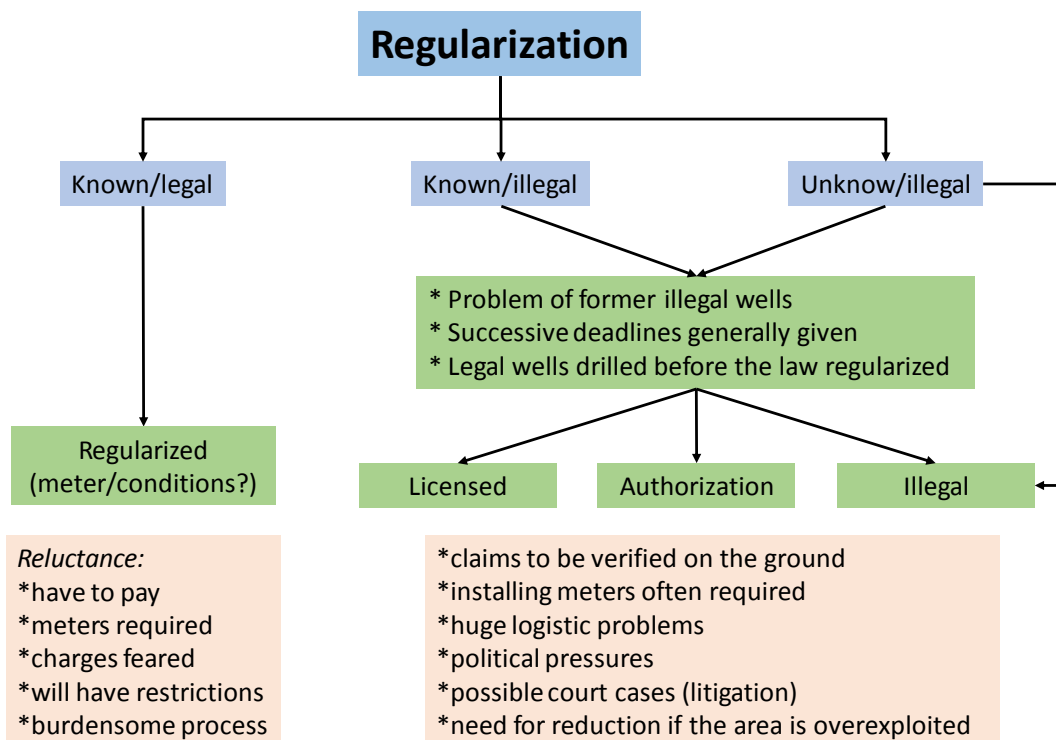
Regularization

Known/legal

Known/illegal

Unknow/illegal

* Problem of former illegal wells
* Successive deadlines generally given
* Legal wells drilled before the law regularized

Regularized (meter/conditions?)

Licensed

Authorization

Illegal

Reluctance:
*have to pay
*meters required
*charges feared
*will have restrictions
*burdensome process

*claims to be verified on the ground
*installing meters often required
*huge logistic problems
*political pressures
*possible court cases (litigation)
*need for reduction if the area is overexploited